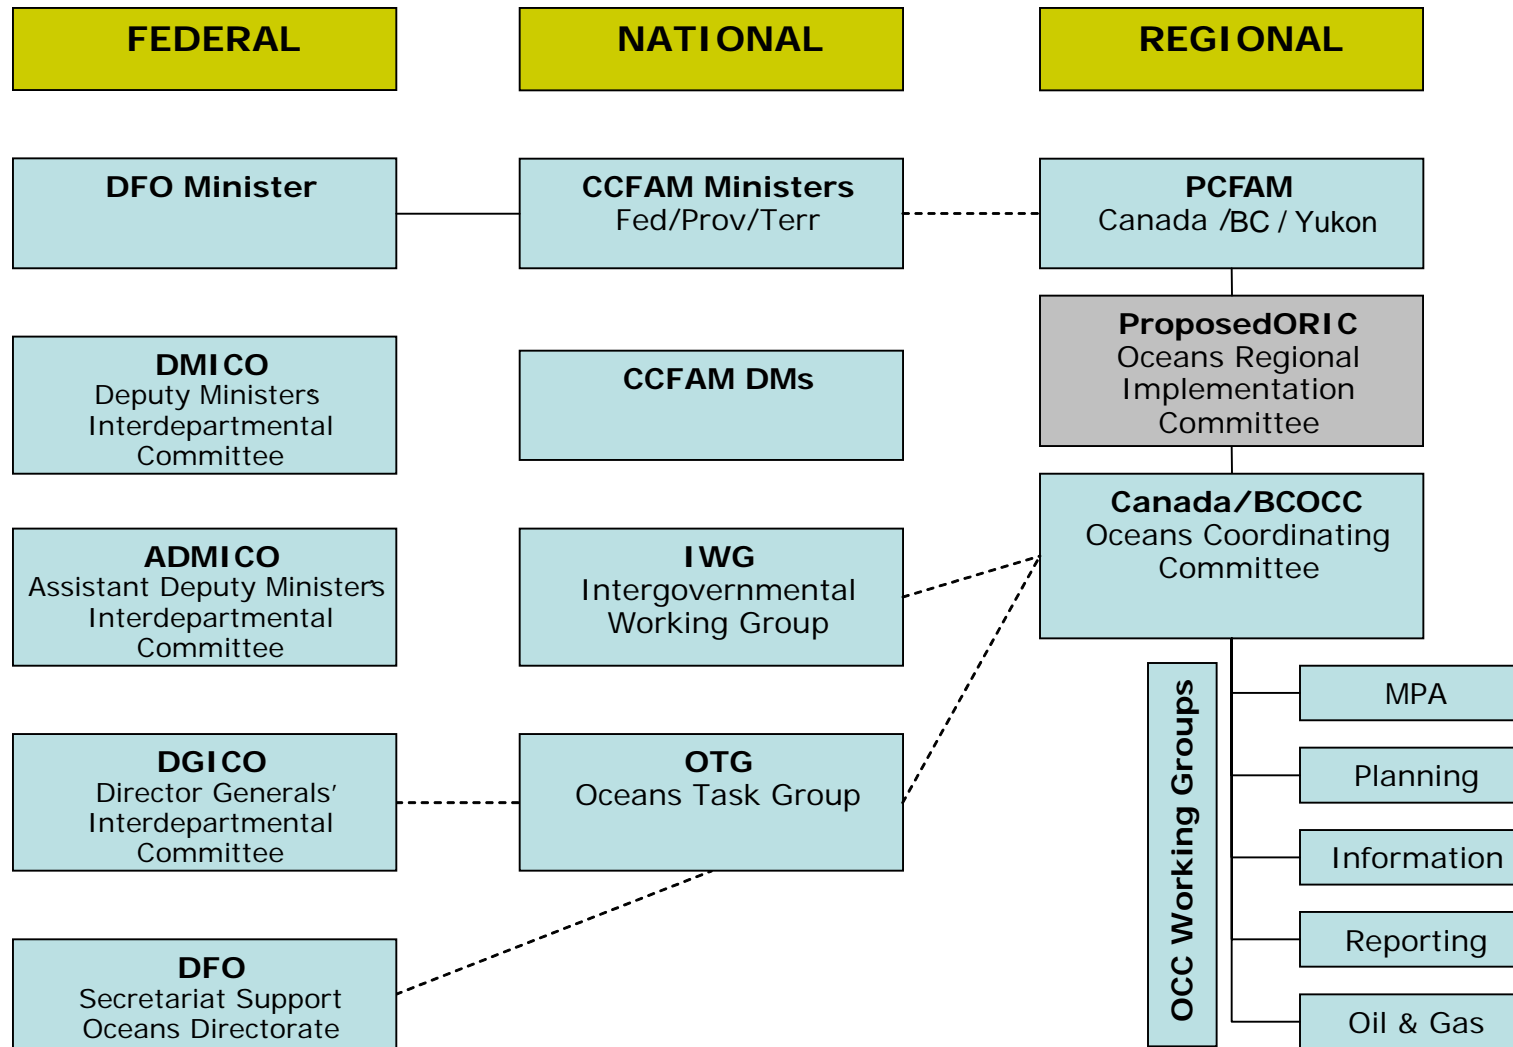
FEDERAL

NATIONAL

REGIONAL

DFO Minister

CCFAM Ministers
Fed/Prov/Terr

PCFAM
Canada /BC / Yukon

ProposedORIC
Oceans Regional Implementation Committee

DMICO
Deputy Ministers Interdepartmental Committee

CCFAM DMs

Canada/BCOCC
Oceans Coordinating Committee

ADMICO
Assistant Deputy Ministers Interdepartmental Committee

IWG
Intergovernmental Working Group

OCC Working Groups

MPA

Planning

DGICO
Director Generals' Interdepartmental Committee

OTG
Oceans Task Group

Information

Reporting

DFO
Secretariat Support
Oceans Directorate

Oil & Gas